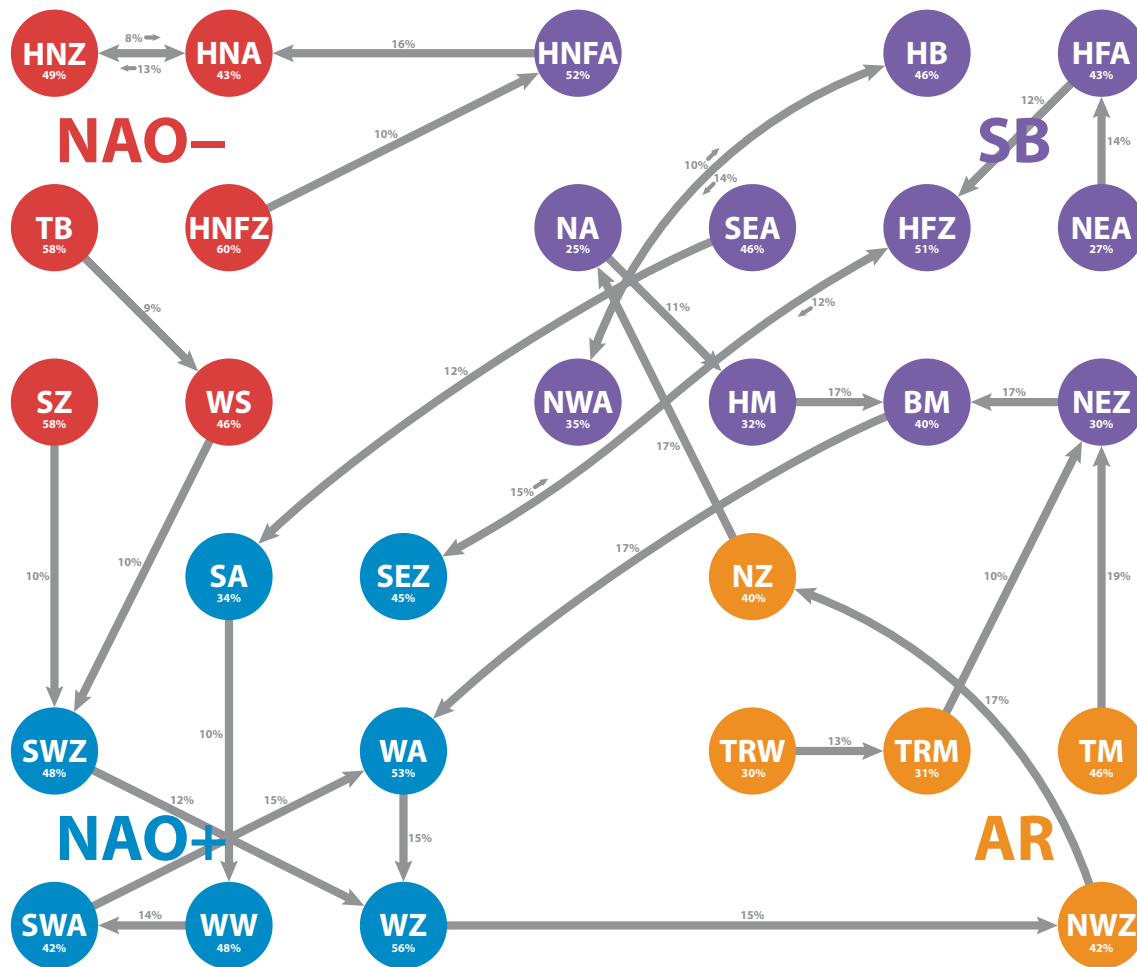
HNZ
49%

8%
13%

HNA
43%

16%

HNFA
52%

HB
46%

HFA
43%

NAO–

10%

SB

12%

14%

10%
14%

TB
58%

HNFZ
60%

NA
25%

SEA
46%

HFZ
51%

NEA
27%

9%

12%

11%

12%

SZ
58%

WS
46%

NWA
35%

HM
32%

17%

BM
40%

17%

NEZ
30%

17%

15%

17%

10%

10%

SA
34%

SEZ
45%

NZ
40%

10%

19%

17%

SWZ
48%

10%

WA
53%

TRW
30%

13%

TRM
31%

TM
46%

12%

15%

NAO+

15%

AR

SWA
42%

14%

WW
48%

WZ
56%

15%

NWZ
42%